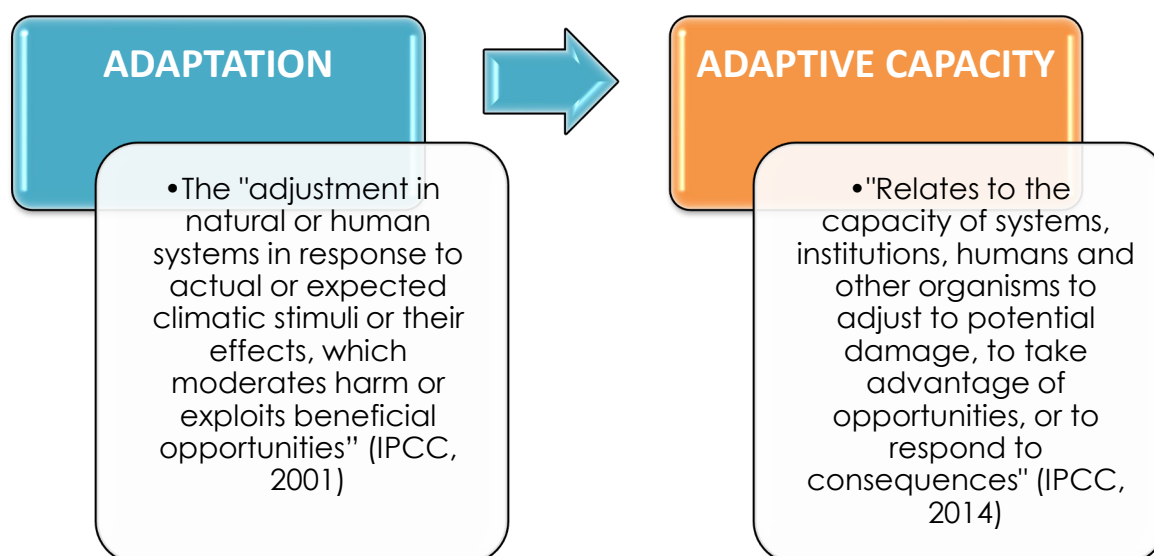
ADAPTATION

•The "adjustment in natural or human systems in response to actual or expected climatic stimuli or their effects, which moderates harm or exploits beneficial opportunities" (IPCC, 2001)

ADAPTIVE CAPACITY

•"Relates to the capacity of systems, institutions, humans and other organisms to adjust to potential damage, to take advantage of opportunities, or to respond to consequences" (IPCC, 2014)